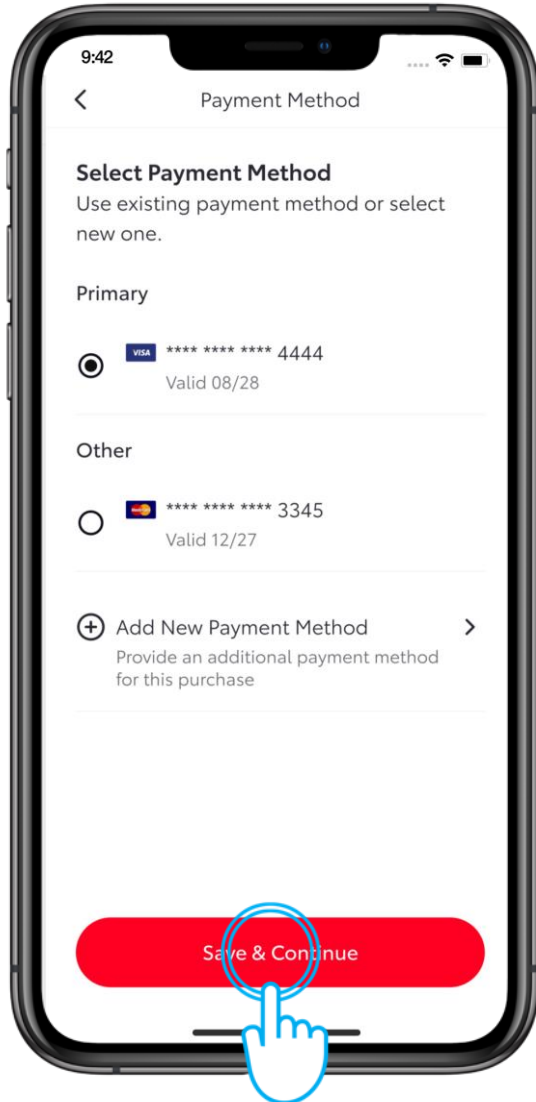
9:42

Payment Method

Select Payment Method
Use existing payment method or select new one.

Primary

VISA **** **** **** 4444
Valid 08/28

Other

**** **** **** 3345
Valid 12/27

Add New Payment Method
Provide an additional payment method for this purchase

Save & Continue